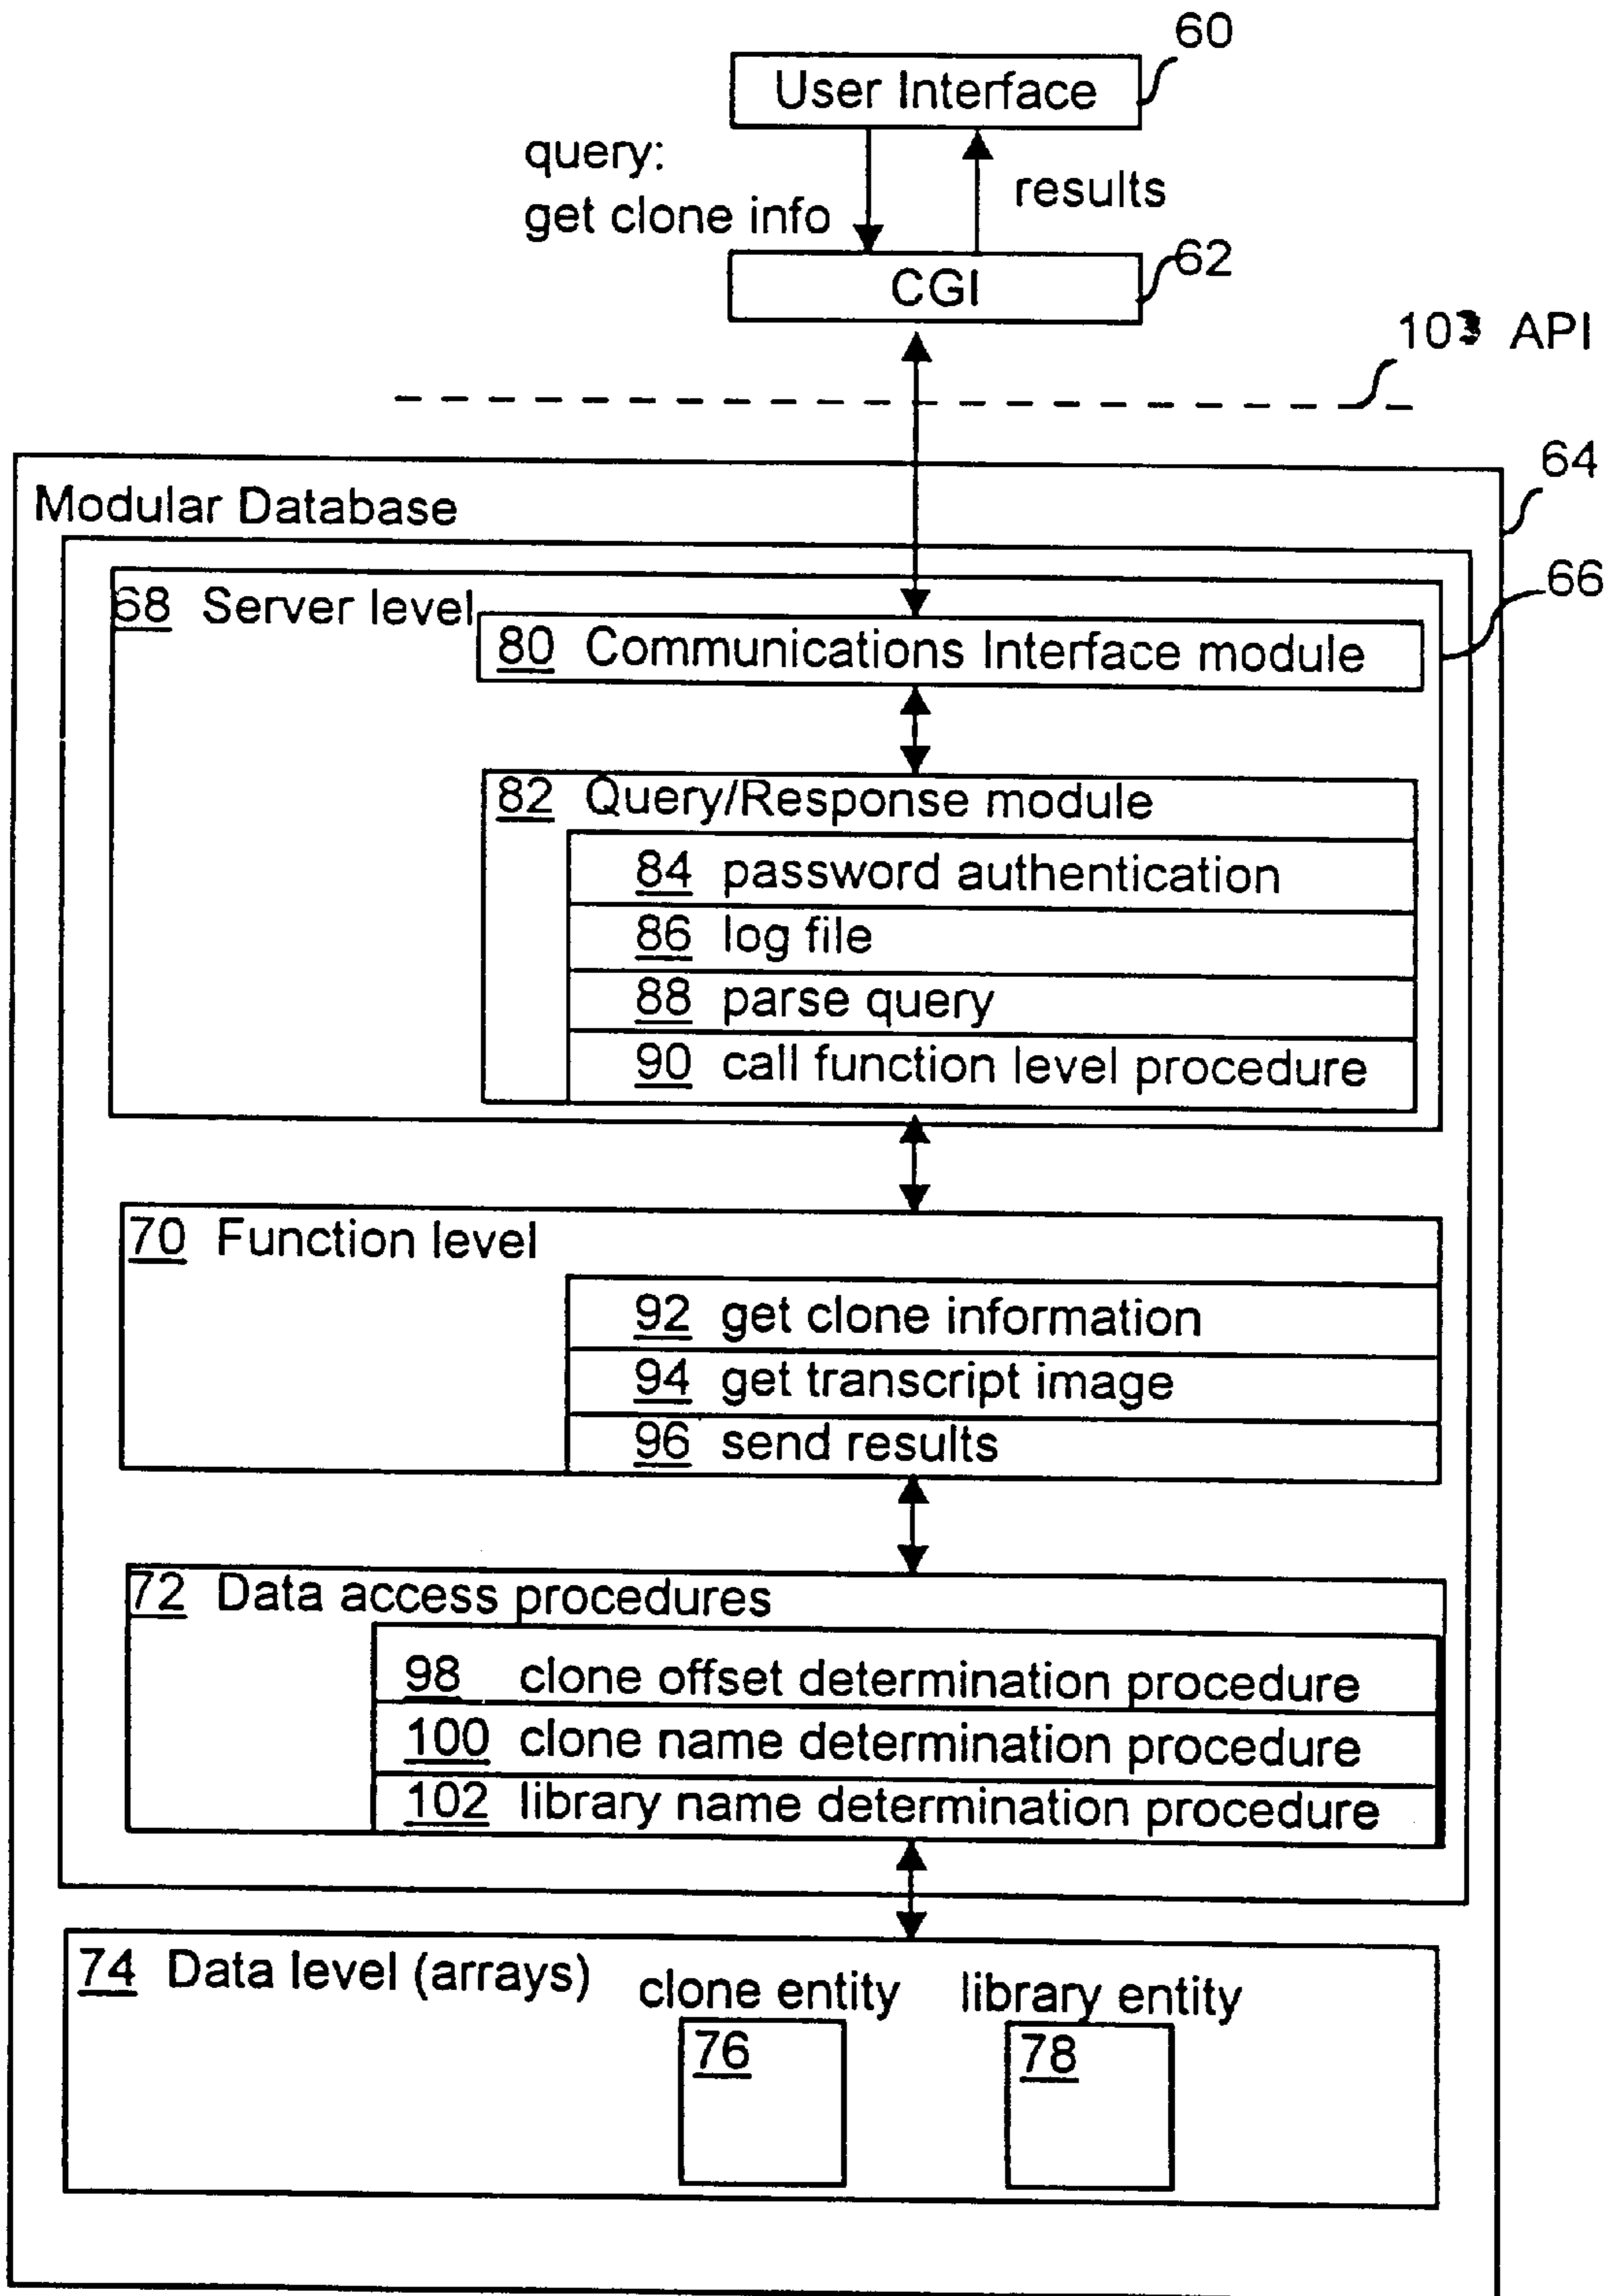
User Interface 60

query:
get clone info

results

CGI 62

103 API

64

Modular Database

66

68 Server level

80 Communications Interface module

82 Query/Response module

84 password authentication

86 log file

88 parse query

90 call function level procedure

70 Function level

92 get clone information

94 get transcript image

96 send results

72 Data access procedures

98 clone offset determination procedure

100 clone name determination procedure

102 library name determination procedure

74 Data level (arrays)

clone entity

76

library entity

78